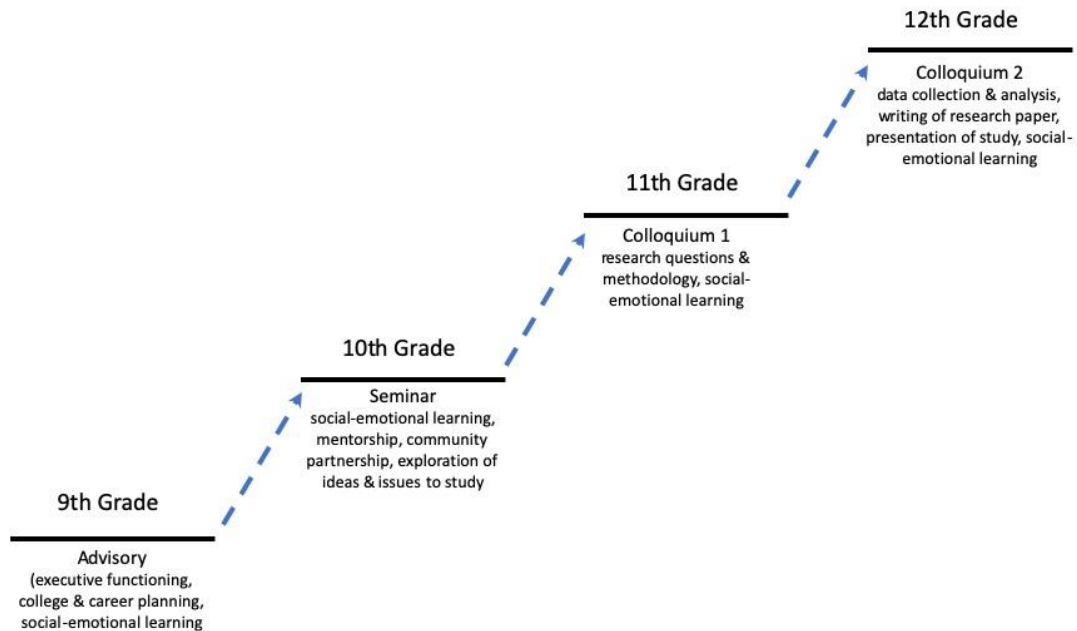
12th Grade

Colloquium 2
data collection & analysis, writing of research paper, presentation of study, social-emotional learning

11th Grade

Colloquium 1
research questions & methodology, social-emotional learning

10th Grade

Seminar
social-emotional learning, mentorship, community partnership, exploration of ideas & issues to study

9th Grade

Advisory
(executive functioning, college & career planning, social-emotional learning